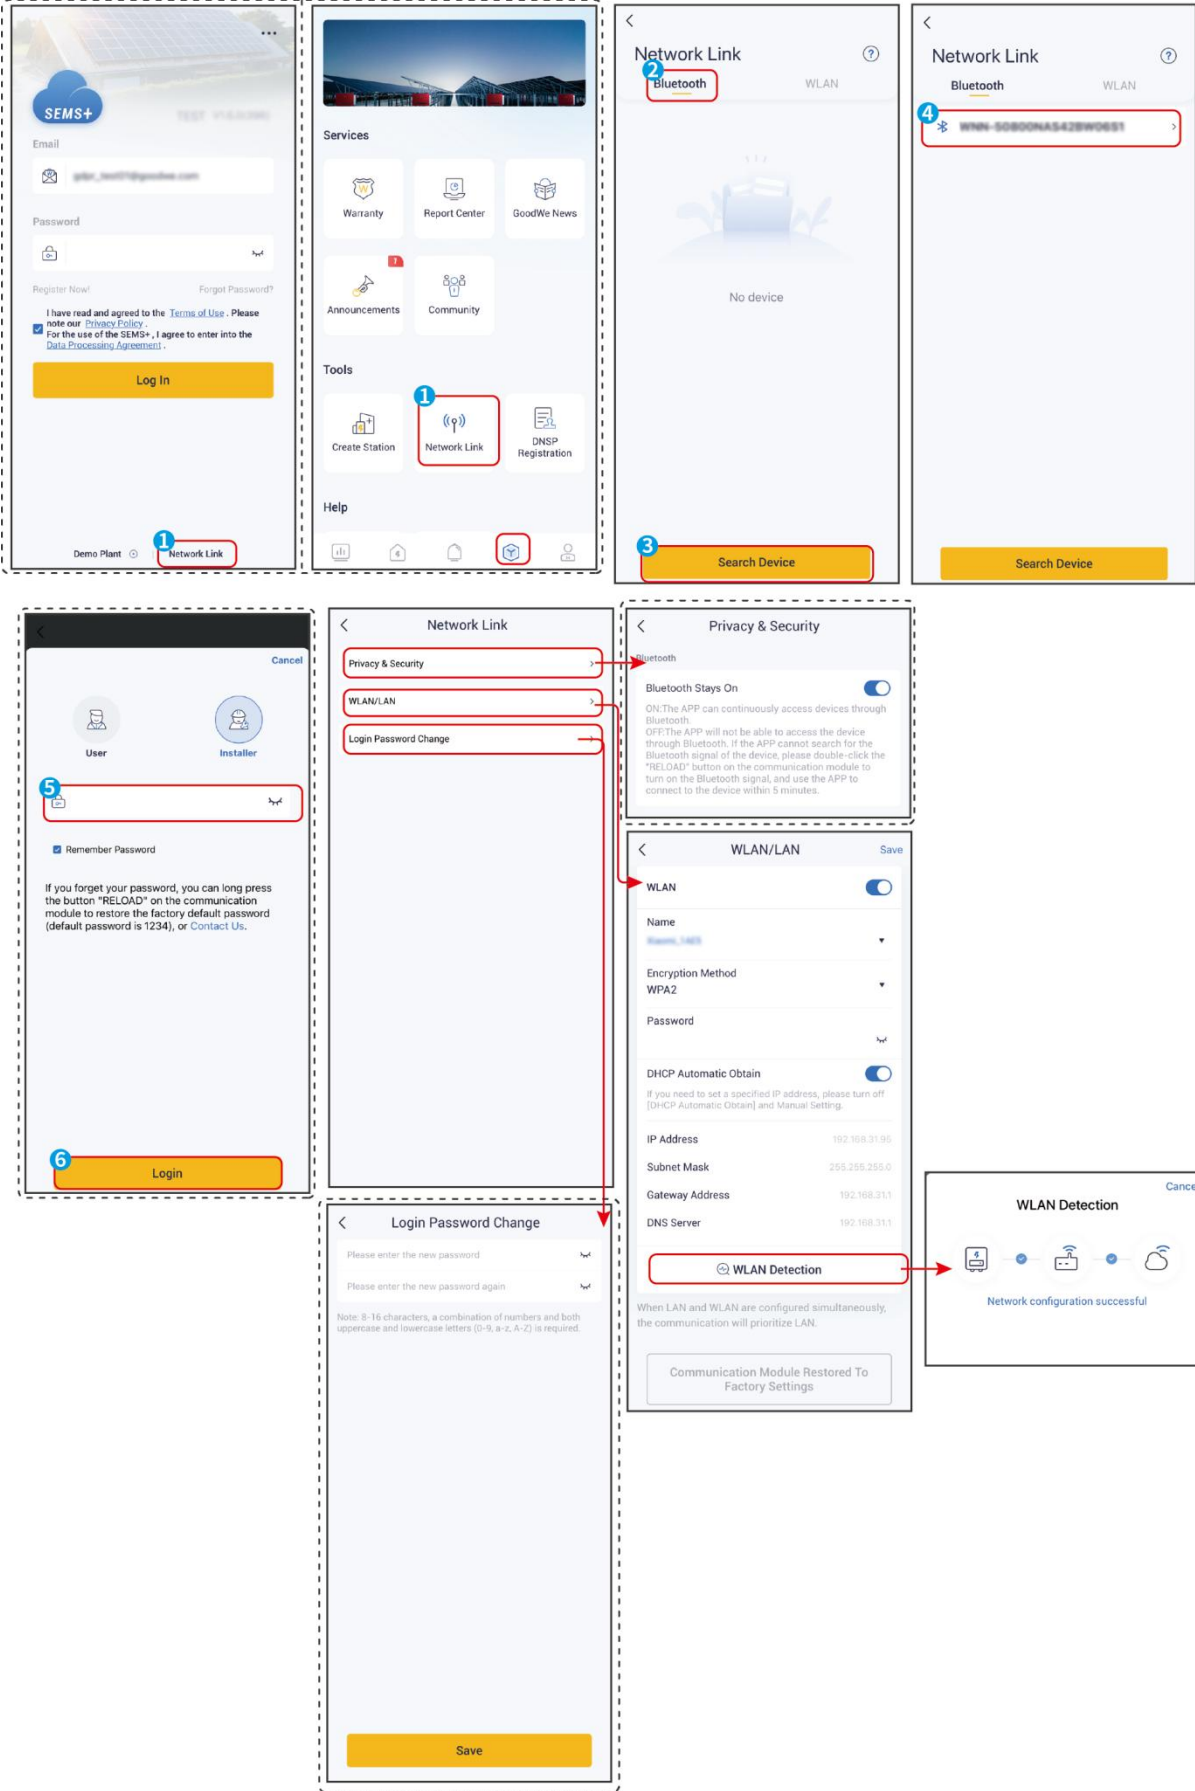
SEMS+

Email

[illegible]

Password

Register Now!

Forgot Password?

I have read and agreed to the Terms of Use . Please note our Privacy Policy . For the use of the SEMS+, I agree to enter into the Data Processing Agreement .

Log In

Demo Plant

1

Network Link

Services

Warranty

Report Center

GoodWe News

Announcements

Community

Tools

1

Create Station

Network Link

DNSP Registration

Help

Network Link

2

Bluetooth

WLAN

No device

3

Search Device

Network Link

Bluetooth

WLAN

4

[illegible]

Search Device

Cancel

User

Installer

5

Remember Password

If you forget your password, you can long press the button "RELOAD" on the communication module to restore the factory default password (default password is 1234), or Contact Us.

6

Login

Network Link

Privacy & Security

WLAN/LAN

Login Password Change

Privacy & Security

Bluetooth

Bluetooth Stays On

ON:The APP can continuously access devices through Bluetooth.
OFF:The APP will not be able to access the device through Bluetooth. If the APP cannot search for the device through Bluetooth signal of the device, please double-click the "RELOAD" button on the communication module to turn on the Bluetooth signal, and use the APP to connect to the device within 5 minutes.

WLAN/LAN

Save

WLAN

Name

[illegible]

Encryption Method

WPA2

Password

DHCP Automatic Obtain

If you need to set a specified IP address, please turn off [DHCP Automatic Obtain] and Manual Setting.

IP Address

192.168.31.95

Subnet Mask

255.255.255.0

Gateway Address

192.168.31.1

DNS Server

192.168.31.1

WLAN Detection

When LAN and WLAN are configured simultaneously, the communication will prioritize LAN.

Communication Module Restored To Factory Settings

Cance

WLAN Detection

Network configuration successful

Login Password Change

Please enter the new password

Please enter the new password again

Note: 8-16 characters, a combination of numbers and both uppercase and lowercase letters (0-9, a-z, A-Z) is required.

Save